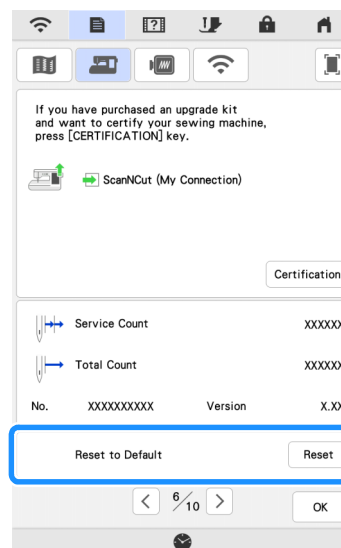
If you have purchased an upgrade kit and want to certify your sewing machine, press [CERTIFICATION] key.

ScanNCut (My Connection)

Certification

Service Count XXXXX

Total Count XXXXX

No. XXXXXXXXXX Version X.X

Reset to Default Reset

< $\frac{6}{10}$ >

OK